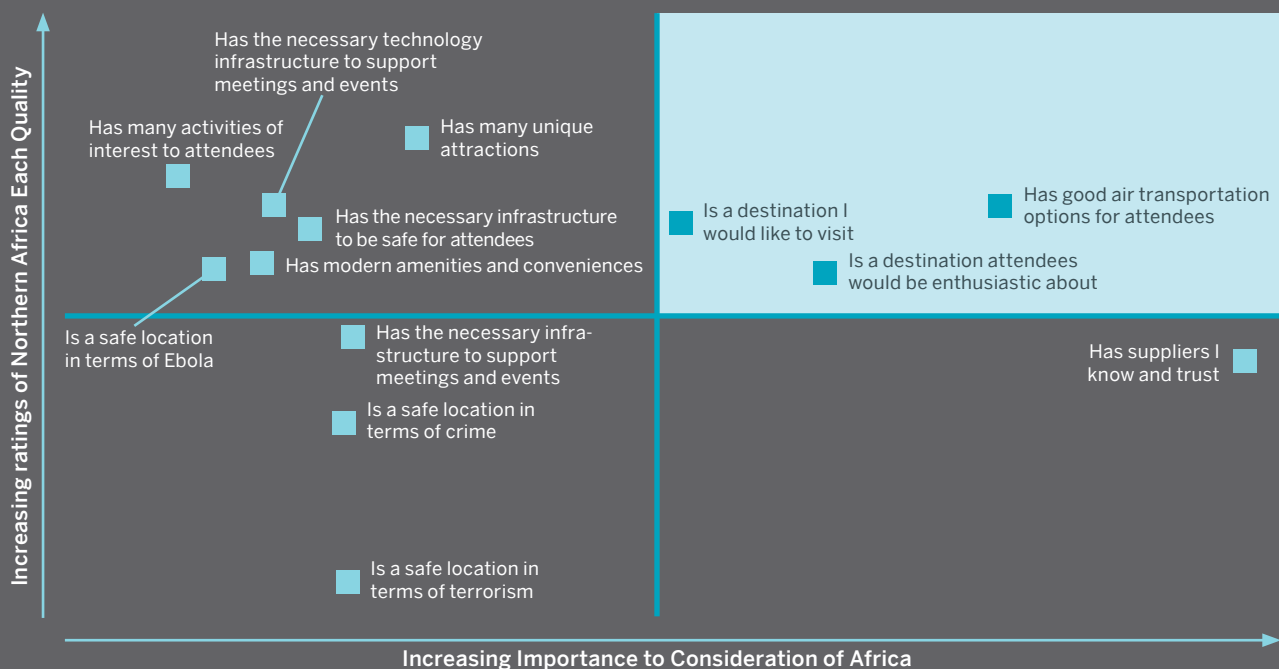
Increasing ratings of Northern Africa Each Quality

Has the necessary technology infrastructure to support meetings and events

Has many activities of interest to attendees

Has many unique attractions

Has the necessary infrastructure to be safe for attendees

Has modern amenities and conveniences

Is a safe location in terms of Ebola

Is a destination I would like to visit

Has good air transportation options for attendees

Is a destination attendees would be enthusiastic about

Has the necessary infrastructure to support meetings and events

Has suppliers I know and trust

Is a safe location in terms of crime

Is a safe location in terms of terrorism

Increasing Importance to Consideration of Africa